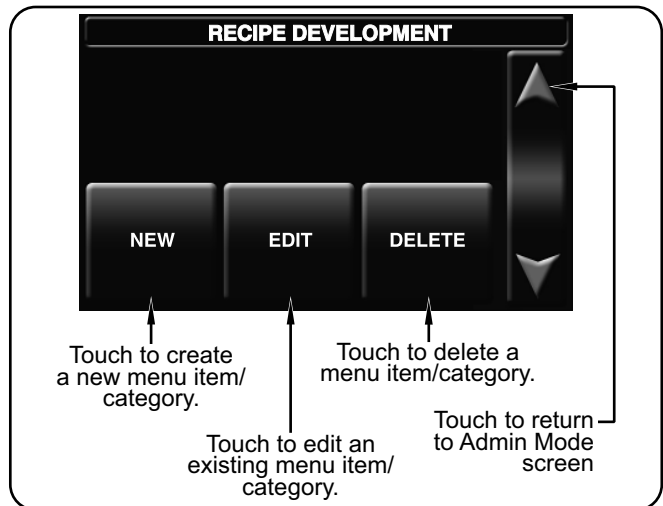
RECIPE DEVELOPMENT

NEW

EDIT

DELETE

Touch to create a new menu item/ category.

Touch to delete a menu item/category.

Touch to return to Admin Mode screen

Touch to edit an existing menu item/ category.